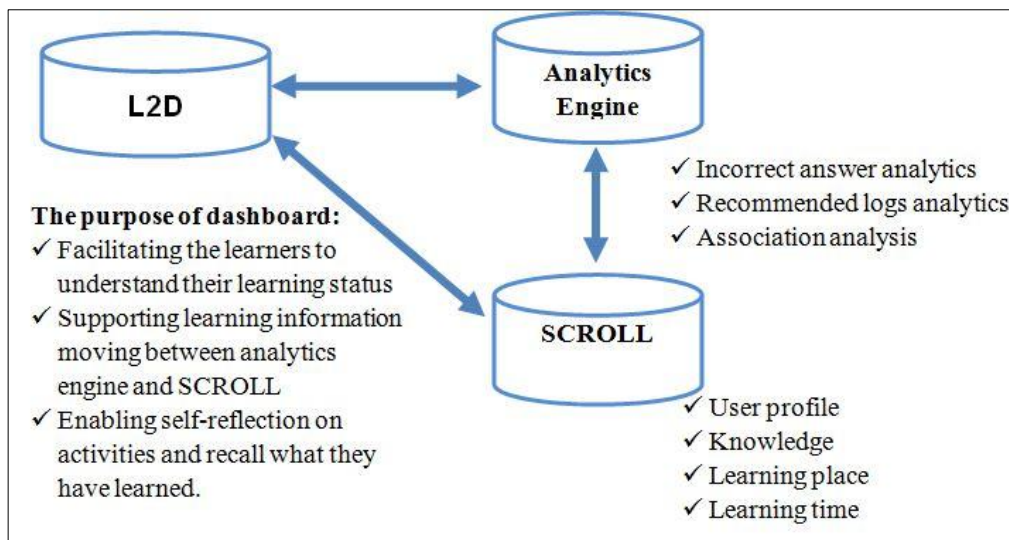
L2D

Analytics Engine

✓ Incorrect answer analytics
✓ Recommended logs analytics
✓ Association analysis

The purpose of dashboard:
✓ Facilitating the learners to understand their learning status
✓ Supporting learning information moving between analytics engine and SCROLL
✓ Enabling self-reflection on activities and recall what they have learned.

SCROLL

✓ User profile
✓ Knowledge
✓ Learning place
✓ Learning time